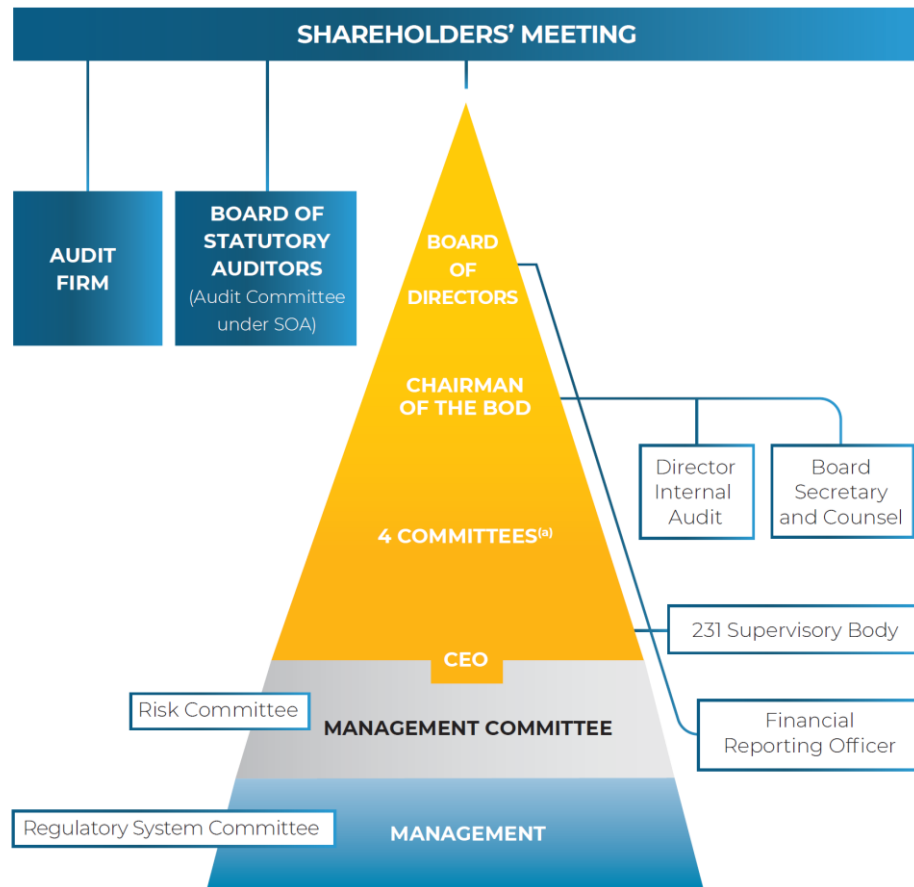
SHAREHOLDERS' MEETING

AUDIT FIRM

BOARD OF STATUTORY AUDITORS (Audit Committee under SOA)

BOARD OF DIRECTORS

CHAIRMAN OF THE BOD

Director Internal Audit

Board Secretary and Counsel

4 COMMITTEES$^{(a)}$

231 Supervisory Body

CEO

Risk Committee

MANAGEMENT COMMITTEE

Financial Reporting Officer

Regulatory System Committee

MANAGEMENT